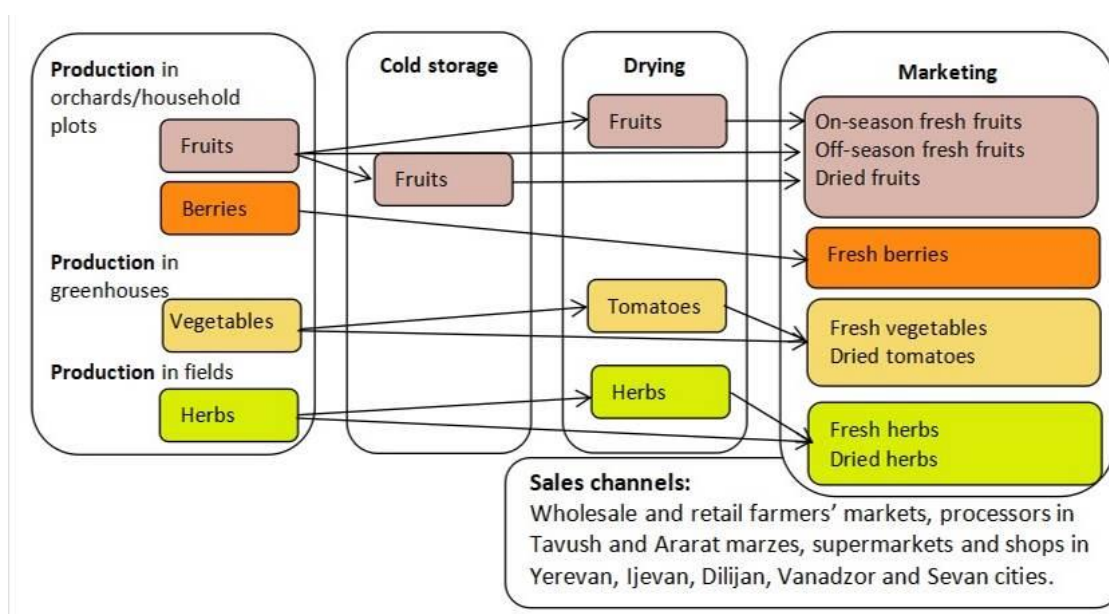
Production in orchards/household plots

Fruits

Berries

Production in greenhouses

Vegetables

Production in fields

Herbs

Cold storage

Fruits

Drying

Fruits

Tomatoes

Herbs

Marketing

On-season fresh fruits
Off-season fresh fruits
Dried fruits

Fresh berries

Fresh vegetables
Dried tomatoes

Fresh herbs
Dried herbs

Sales channels:
Wholesale and retail farmers' markets, processors in Tavush and Ararat marzes, supermarkets and shops in Yerevan, Ijevan, Dilijan, Vanadzor and Sevan cities.